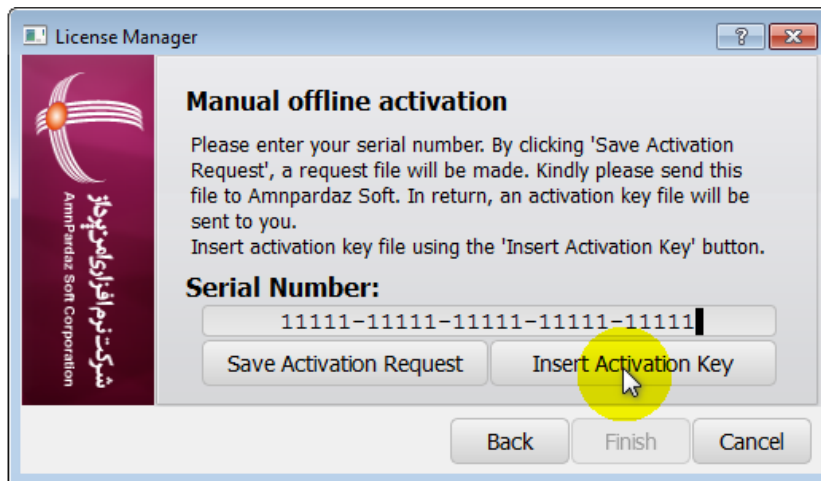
License Manager

?

شرکت نرم افزاری امن پرداز
AmnPardaz Soft Corporation

Manual offline activation

Please enter your serial number. By clicking 'Save Activation Request', a request file will be made. Kindly please send this file to Amnpardaz Soft. In return, an activation key file will be sent to you.
Insert activation key file using the 'Insert Activation Key' button.

Serial Number:

11111-11111-11111-11111-11111

Save Activation Request

Insert Activation Key

Back

Finish

Cancel